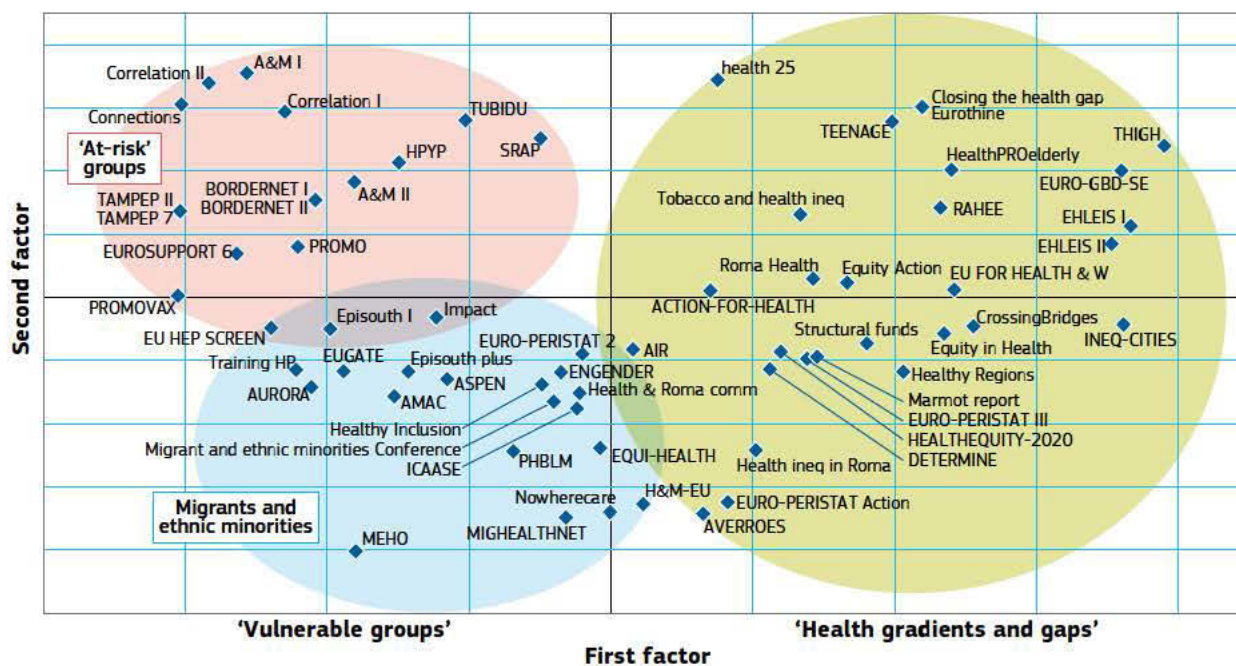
Correlation II
A&M I
Connections
Correlation I
TUBIDU
'At-risk' groups
HPYP
SRAP
TAMPEP II
TAMPEP 7
BORDERNET I
BORDERNET II
A&M II
EUROSUPPORT 6
PROMO
PROMOVAX
EU HEP SCREEN
Episouth I
Impact
Training HP
EUGATE
Episouth plus
AURORA
ASPEN
AMAC
Healthy Inclusion
Migrant and ethnic minorities Conference
ICAASE
PHBLM
Migrants and ethnic minorities
MEHO
MIGHEALTHNET
Nowherecare
EURO-PERISTAT 2
ENGENDER
Health & Roma comm
AIR
EQUI-HEALTH
H&M-EU
EURO-PERISTAT Action
AVERROES
health 25
Closing the health gap
Eurothine
TEENAGE
THIGH
HealthPROelderly
EURO-GBD-SE
Tobacco and health ineq
RAHEE
EHLEIS I
EHLEIS II
Roma Health
Equity Action
EU FOR HEALTH & W
ACTION-FOR-HEALTH
CrossingBridges
Structural funds
Equity in Health
INEQ-CITIES
Healthy Regions
Marmot report
EURO-PERISTAT III
HEALTHEQUITY-2020
DETERMINE
Health ineq in Roma
Second factor
'Vulnerable groups'
'Health gradients and gaps'
First factor